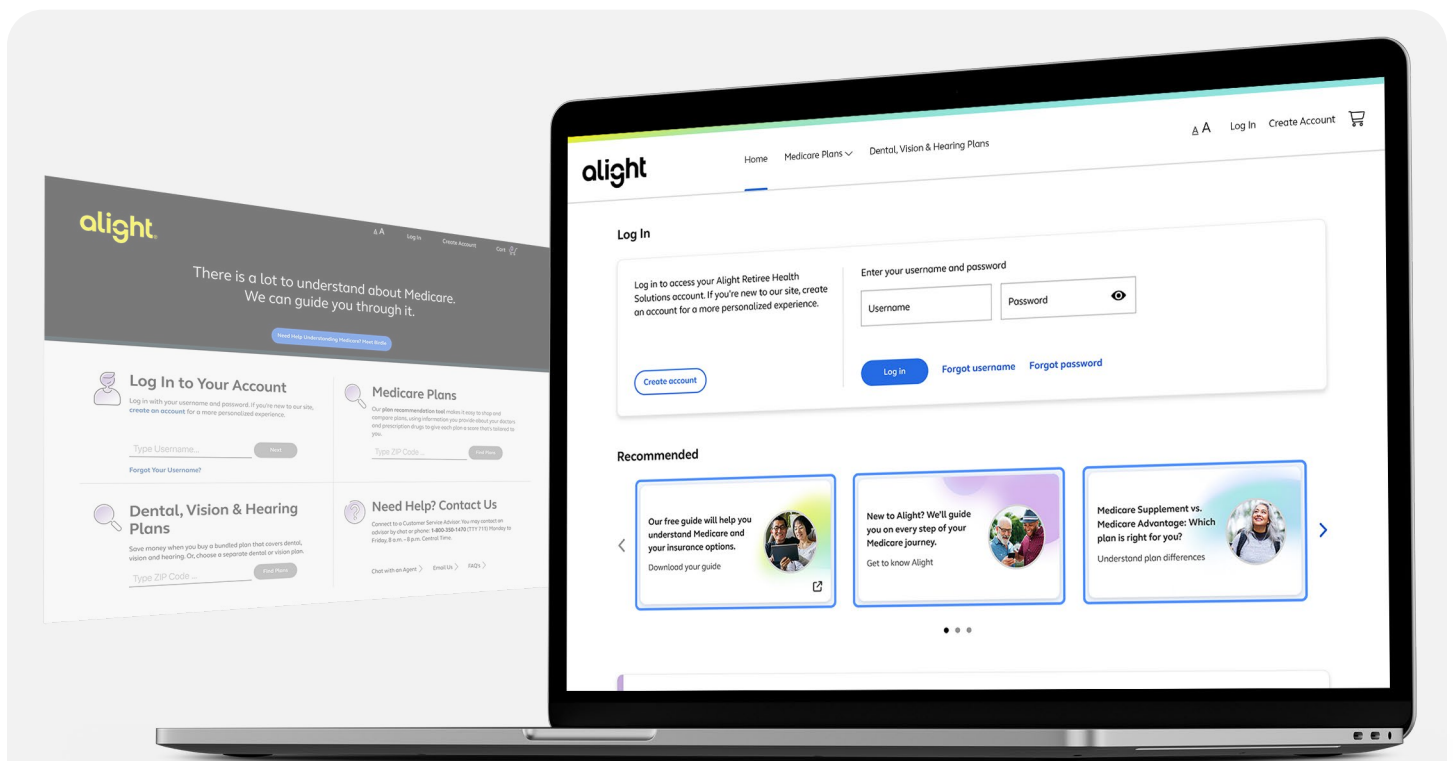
alight

A A Log In Create Account Cart

There is a lot to understand about Medicare. We can guide you through it.

Need Help Understanding Medicare? Meet Belle

Log In to Your Account

Log in with your username and password. If you're new to our site, create an account for a more personalized experience.

Type Username...

Next

Forgot Your Username?

Medicare Plans

Our plan recommendation tool makes it easy to shop and compare plans, using information you provide about your doctors and prescription drugs to give each plan a score that's tailored to you.

Type ZIP Code...

Find Plans

Dental, Vision & Hearing Plans

Save money when you buy a bundled plan that covers dental, vision and hearing. Or, choose a separate dental or vision plan.

Type ZIP Code...

Find Plans

Need Help? Contact Us

Connect to a Customer Service Advisor. You may contact an advisor by chat or phone: 1-800-350-1470 (TTY 711) Monday to Friday, 8 a.m. - 8 p.m. Central Time.

Chat with an Agent Email Us FAQ's

alight

Home Medicare Plans Dental, Vision & Hearing Plans

A A Log In Create Account

Log In

Log in to access your Alight Retiree Health Solutions account. If you're new to our site, create an account for a more personalized experience.

Create account

Enter your username and password

Username

Password

Log in Forgot username Forgot password

Recommended

Our free guide will help you understand Medicare and your insurance options.

Download your guide

New to Alight? We'll guide you on every step of your Medicare journey.

Get to know Alight

Medicare Supplement vs. Medicare Advantage: Which plan is right for you?

Understand plan differences